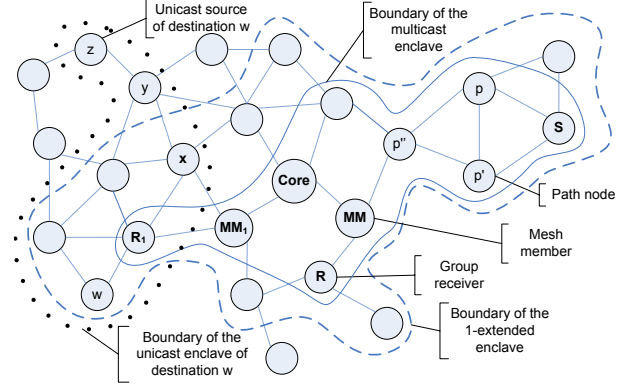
Unicast source of destination w

Boundary of the multicast enclave

z

y

p

S

x

p''

Core

p'

Path node

MM

$R_1$

$MM_1$

Mesh member

R

Group receiver

w

Boundary of the 1-extended enclave

Boundary of the unicast enclave of destination w